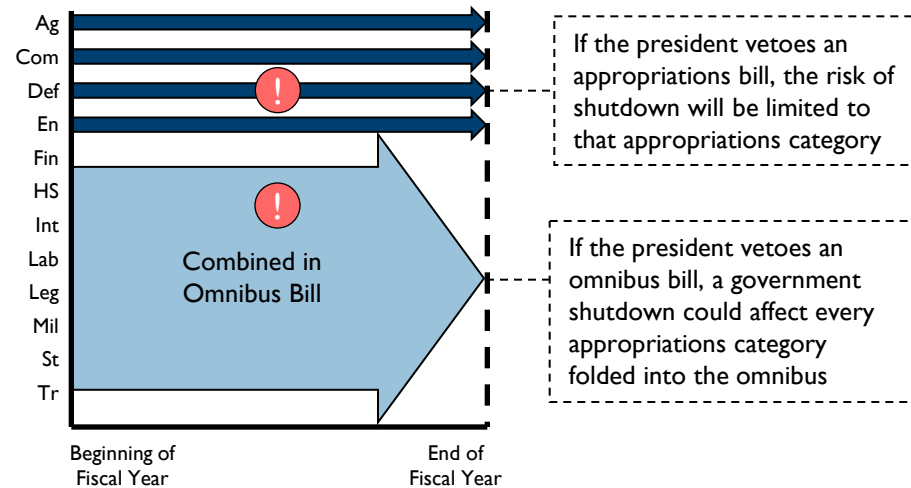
Ag
Com
Def
En
Fin
HS
Int
Lab
Leg
Mil
St
Tr

!

!

Combined in Omnibus Bill

Beginning of Fiscal Year

End of Fiscal Year

If the president vetoes an appropriations bill, the risk of shutdown will be limited to that appropriations category

If the president vetoes an omnibus bill, a government shutdown could affect every appropriations category folded into the omnibus